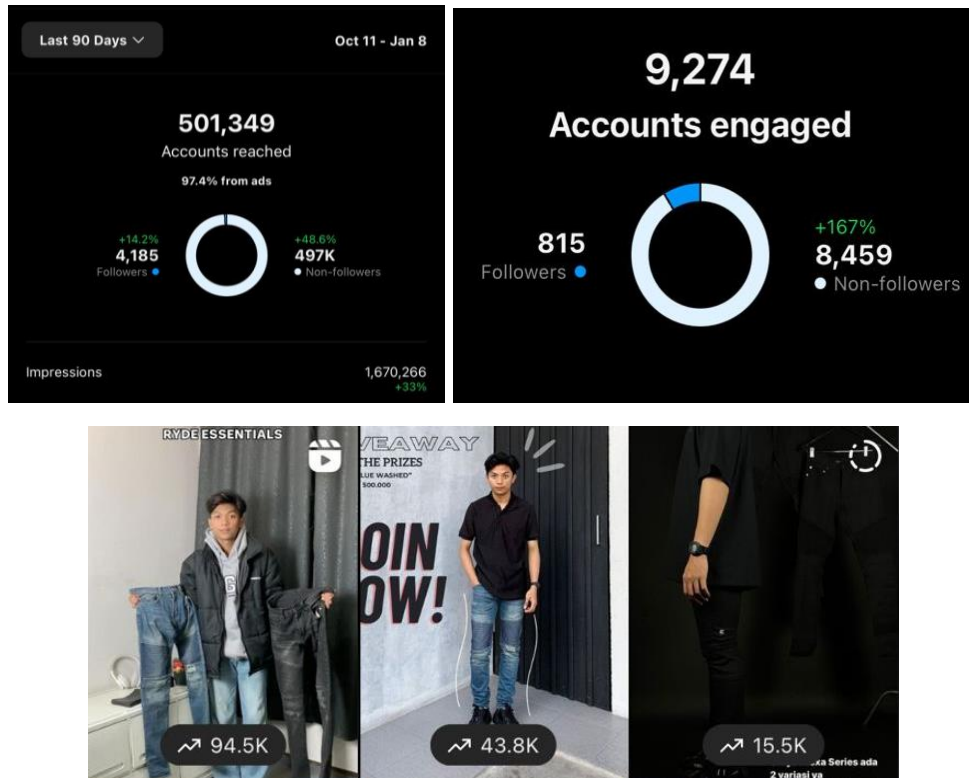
Last 90 Days

Oct 11 - Jan 8

501,349
Accounts reached

97.4% from ads

+14.2%
4,185
Followers

+48.6%
497K
Non-followers

Impressions

1,670,266
+33%

9,274
Accounts engaged

815
Followers

+167%
8,459
Non-followers

RYDE ESSENTIALS

94.5K

VEAWAY
THE PRIZES
"LUE WASHED"
500.000

OIN
OW!

43.8K

15.5K

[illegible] xa Series ada
2 variasi ya